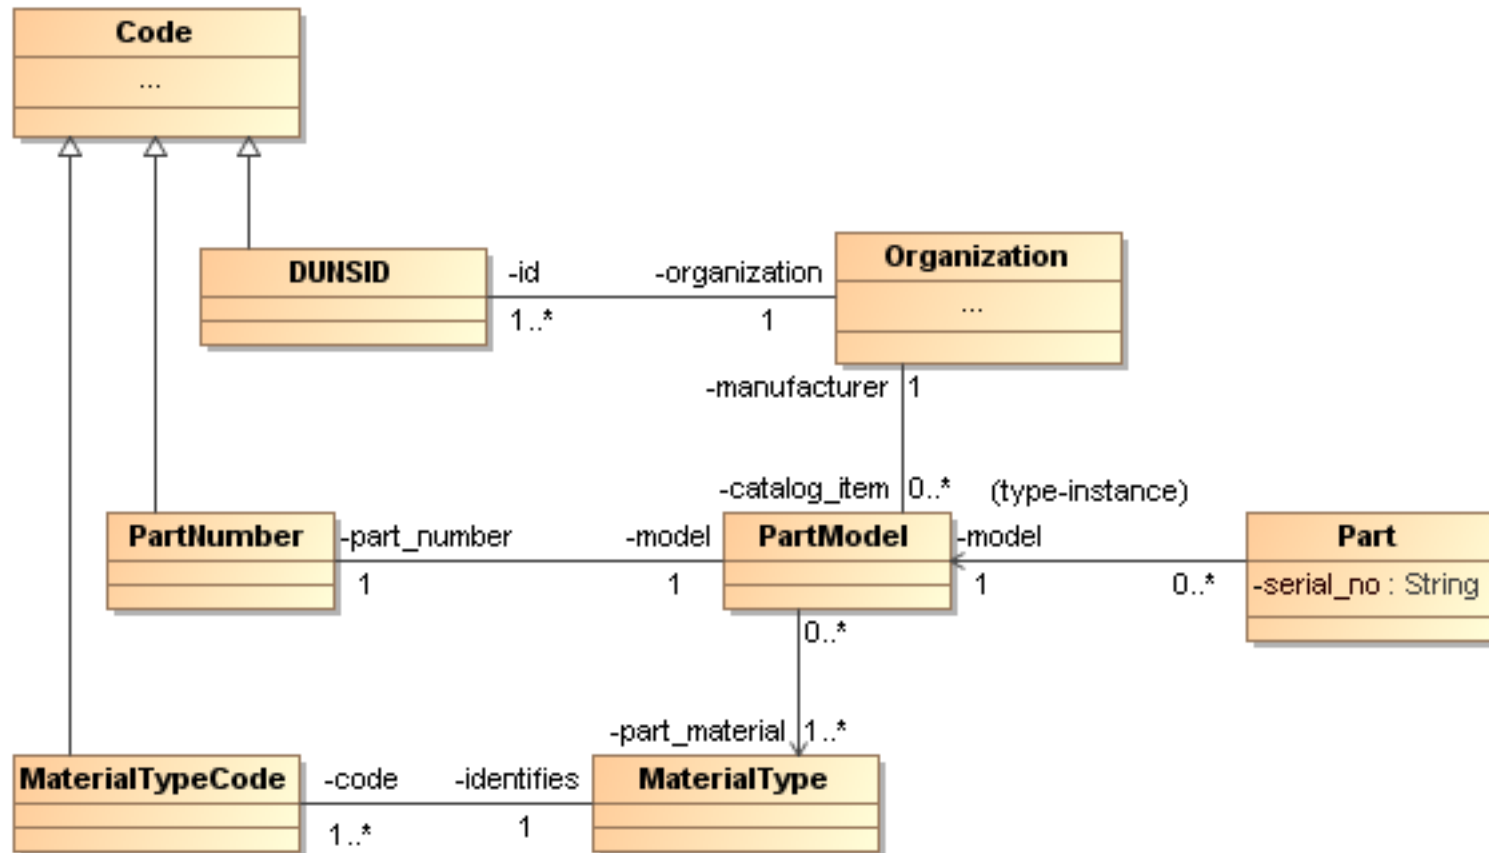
Code
...

DUNSID

-id
1..*
-organization
1

Organization
...

-manufacturer
1

-catalog_item
0..*
(type-instance)

PartNumber
-part_number
1
-model
1
PartModel
-model
1
0..*
Part
-serial_no : String

0..*

-part_material
1..*

MaterialTypeCode
-code
1..*
-identifies
1
MaterialType